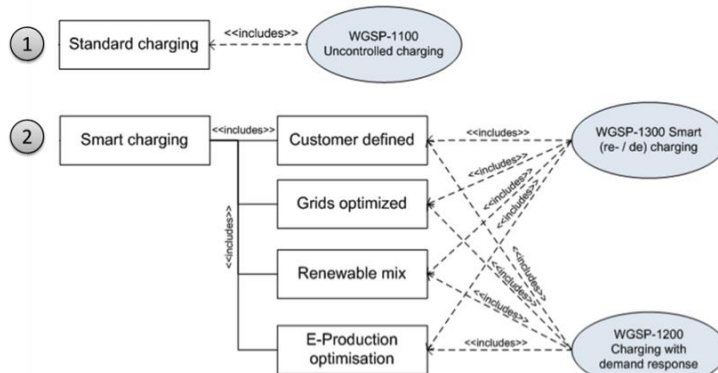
1

Standard charging

<<includes>>

WGSP-1100 Uncontrolled charging

2

Smart charging

<<includes>>

Customer defined

<<includes>>

Grids optimized

<<includes>>

Renewable mix

E-Production optimisation

<<includes>>

<<includes>>

<<includes>>

<<includes>>

<<includes>>

<<includes>>

<<includes>>

<<includes>>

WGSP-1300 Smart (re- / de) charging

WGSP-1200 Charging with demand response